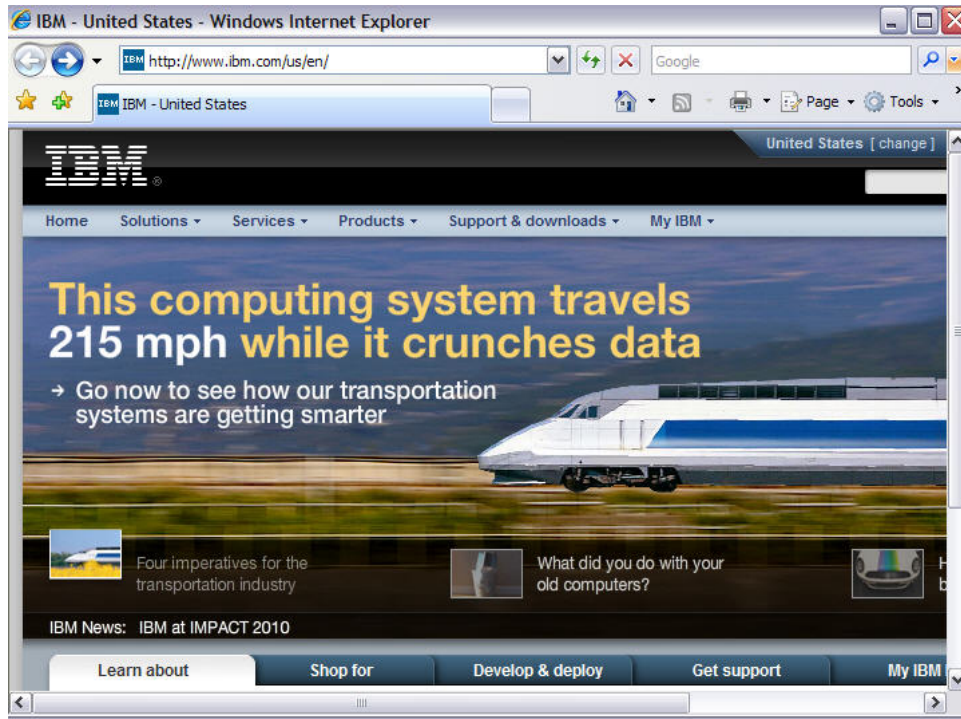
IBM - United States - Windows Internet Explorer

http://www.ibm.com/us/en/

Google

IBM - United States

Page ▾ Tools ▾

United States [ change ]

IBM®

Home Solutions ▾ Services ▾ Products ▾ Support & downloads ▾ My IBM ▾

This computing system travels 215 mph while it crunches data

→ Go now to see how our transportation systems are getting smarter

Four imperatives for the transportation industry

What did you do with your old computers?

H b

IBM News: IBM at IMPACT 2010

Learn about | Shop for | Develop & deploy | Get support | My IBM